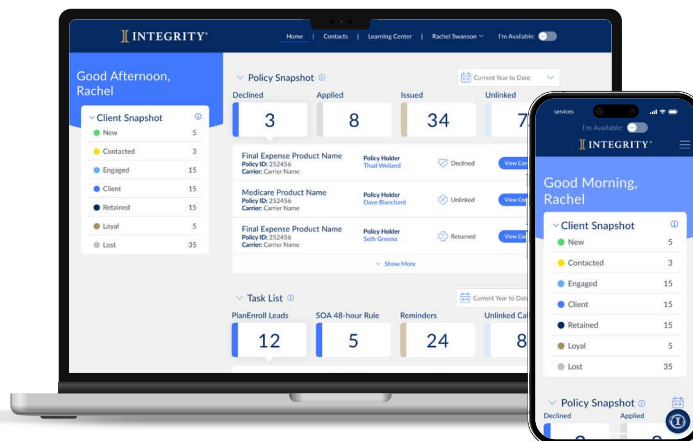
INTEGRITY®

Home | Contacts | Learning Center | Rachel Swanson | I'm Available:

Good Afternoon, Rachel

Client Snapshot

| | |
|---|---|
| New | 5 |
| Contacted | 3 |
| Engaged | 15 |
| Client | 15 |
| Retained | 15 |
| Loyal | 5 |
| Lost | 35 |

Policy Snapshot

Current Year to Date

Declined 3
Applied 8
Issued 34
Unlinked 7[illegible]

Final Expense Product Name
Policy ID: 252456
Carrier: Carrier Name
Policy Holder
Thad Weiland
Declined
View Co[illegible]

Medicare Product Name
Policy ID: 252456
Carrier: Carrier Name
Policy Holder
Dave Blanchard
Unlinked
View Co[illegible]

Final Expense Product Name
Policy ID: 252456
Carrier: Carrier Name
Policy Holder
Seth Greeno
Returned
View Co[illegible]

Show More

Task List

Current Year to Date

PlanEnroll Leads 12
SOA 48-hour Rule 5
Reminders 24
Unlinked Cal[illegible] 8

I'm Available:

INTEGRITY®

Good Morning, Rachel

Client Snapshot

| | |
|---|---|
| New | 5 |
| Contacted | 3 |
| Engaged | 15 |
| Client | 15 |
| Retained | 15 |
| Loyal | 5 |
| Lost | 35 |

Policy Snapshot

Declined
Applied